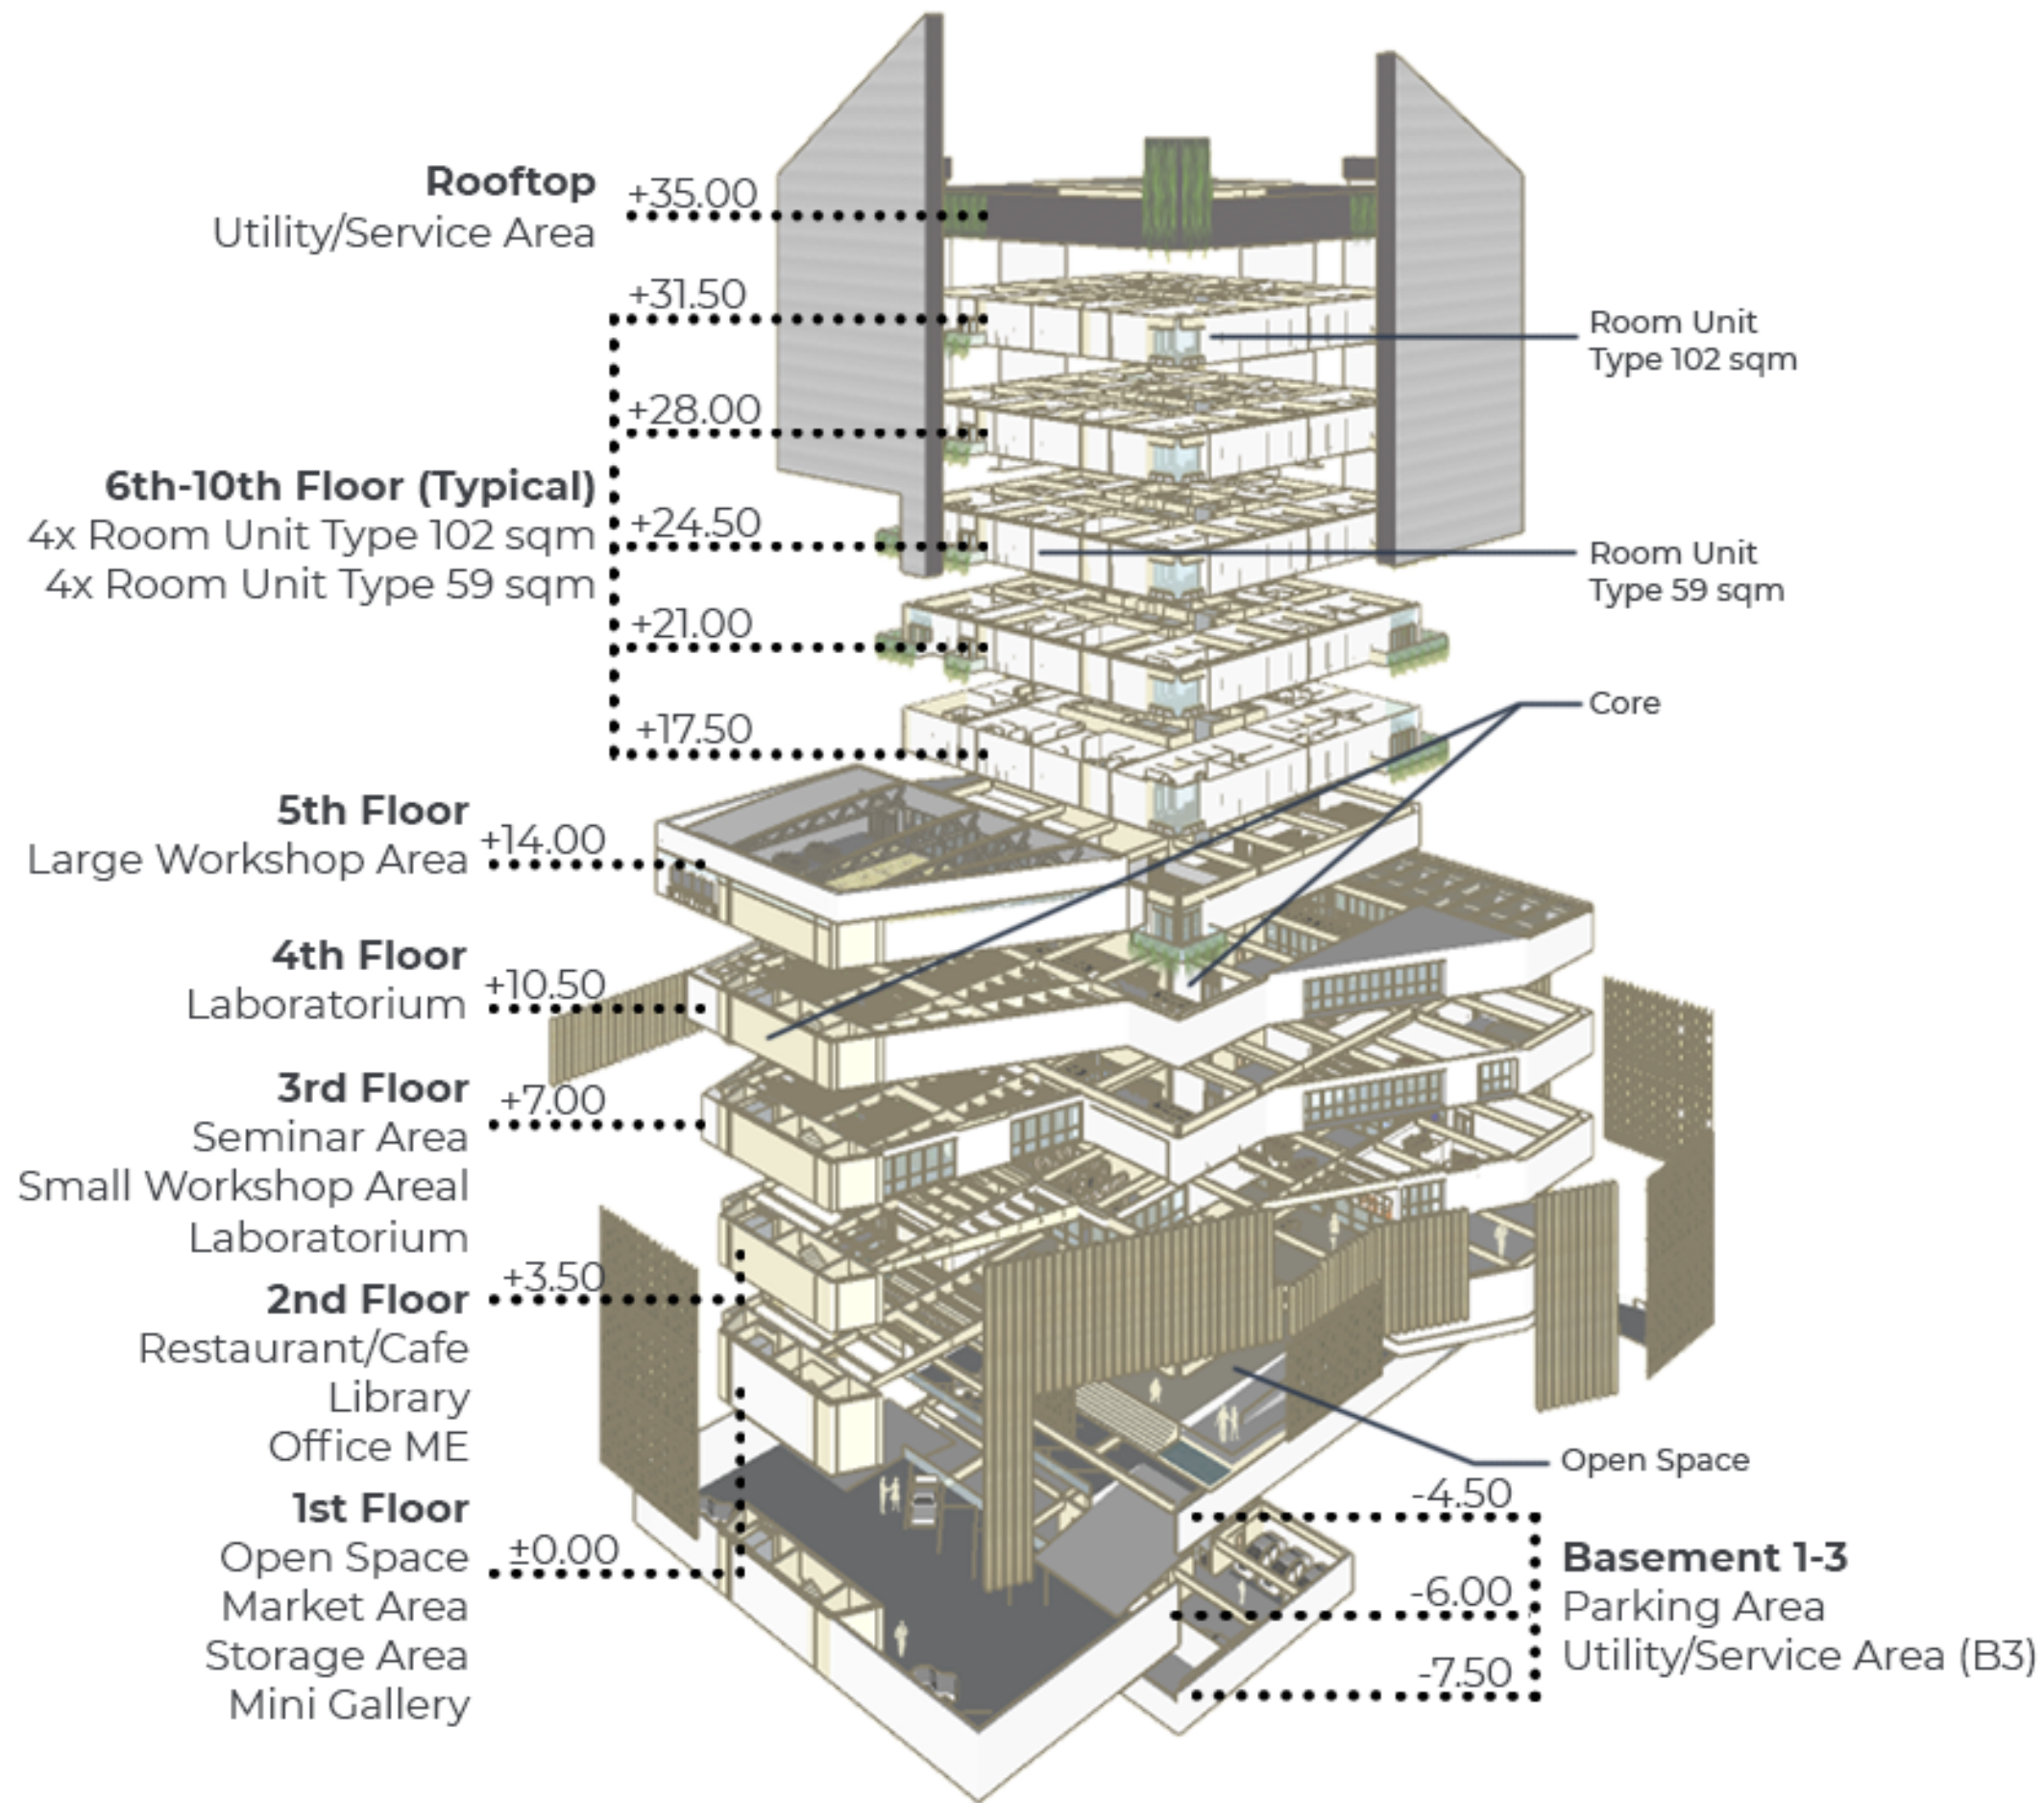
Rooftop
Utility/Service Area

+35.00

+31.50

Room Unit Type 102 sqm

+28.00

6th-10th Floor (Typical)
4x Room Unit Type 102 sqm
4x Room Unit Type 59 sqm

+24.50

Room Unit Type 59 sqm

+21.00

Core

+17.50

5th Floor
Large Workshop Area

+14.00

4th Floor
Laboratorium

+10.50

3rd Floor
Seminar Area
Small Workshop Areal
Laboratorium

+7.00

2nd Floor
Restaurant/Cafe
Library
Office ME

+3.50

Open Space

1st Floor
Open Space
Market Area
Storage Area
Mini Gallery

±0.00

-4.50

Basement 1-3
Parking Area
Utility/Service Area (B3)

-6.00

-7.50